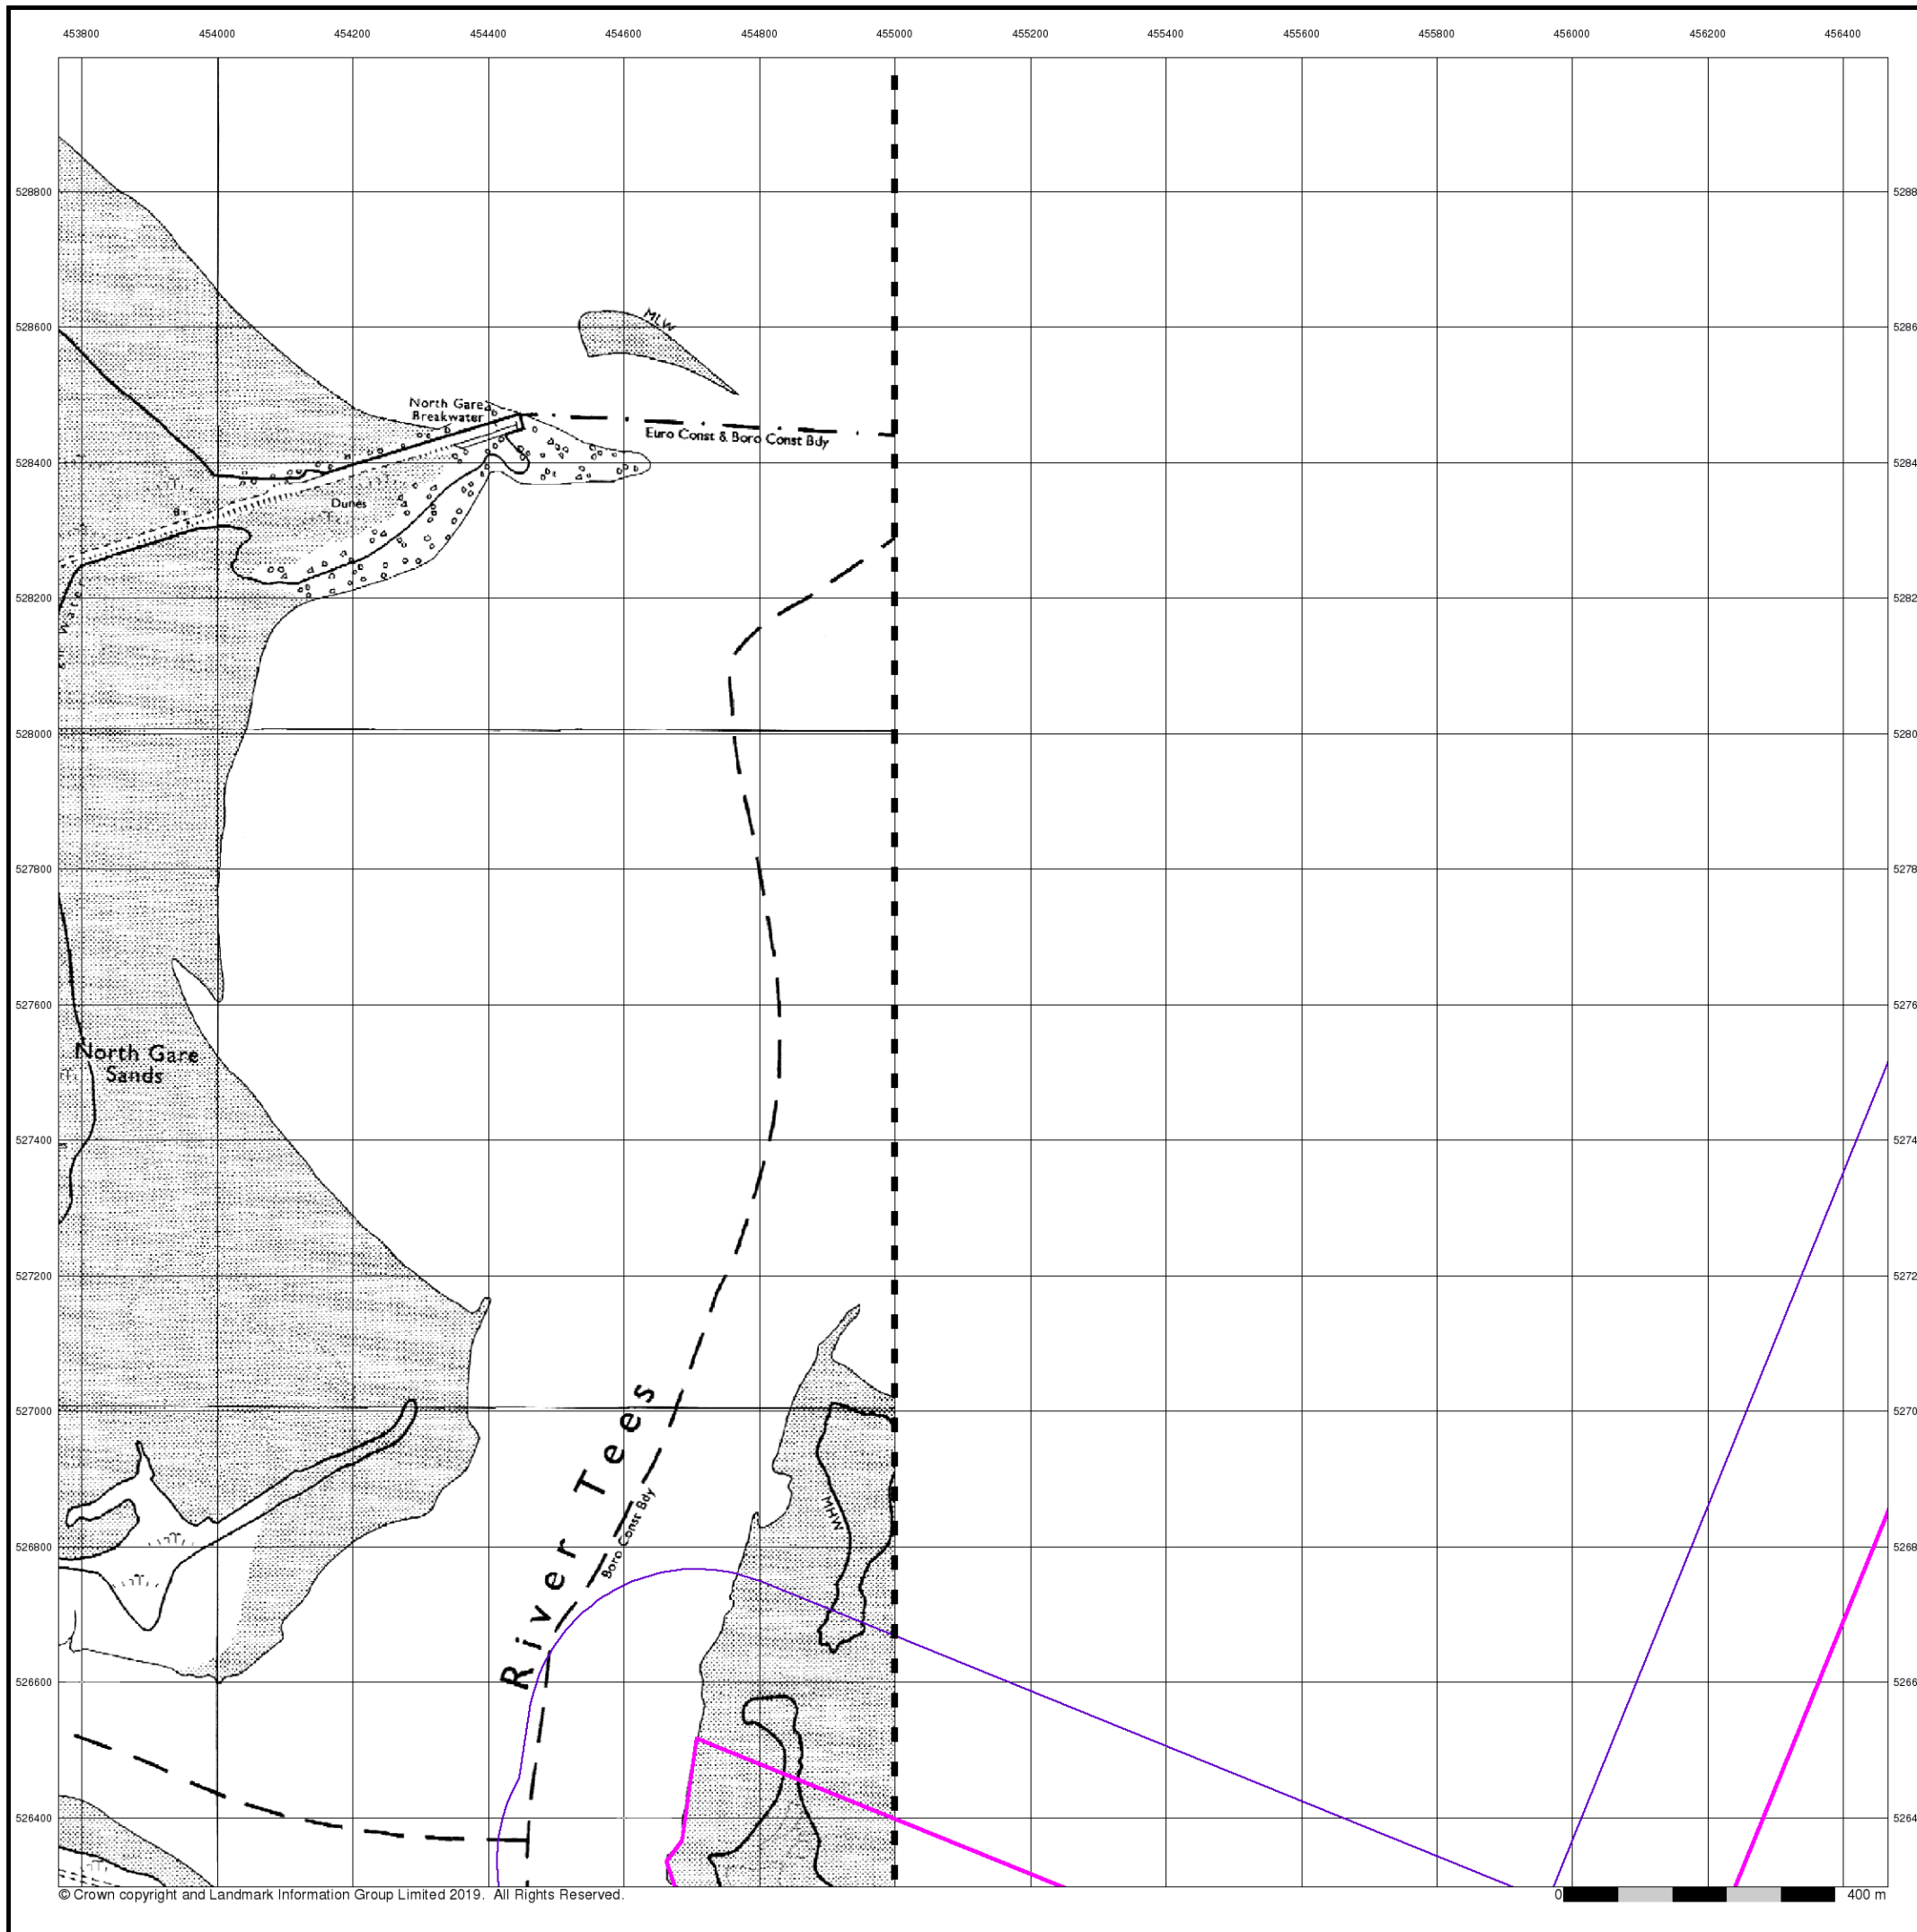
453800 454000 454200 454400 454600 454800 455000 455200 455400 455600 455800 456000 456200 456400

528800
528600
528400
528200
528000
527800
527600
527400
527200
527000
526800
526600
526400

5288
5286
5284
5282
5280
5278
5276
5274
5272
5270
5268
5266
5264

MLW

North Gare Breakwater

Euro Const & Boro Const Bdy

Dunes

North Gare Sands

River Tees

Boro Const Bdy

MHW

© Crown copyright and Landmark Information Group Limited 2019. All Rights Reserved.

0 400 m